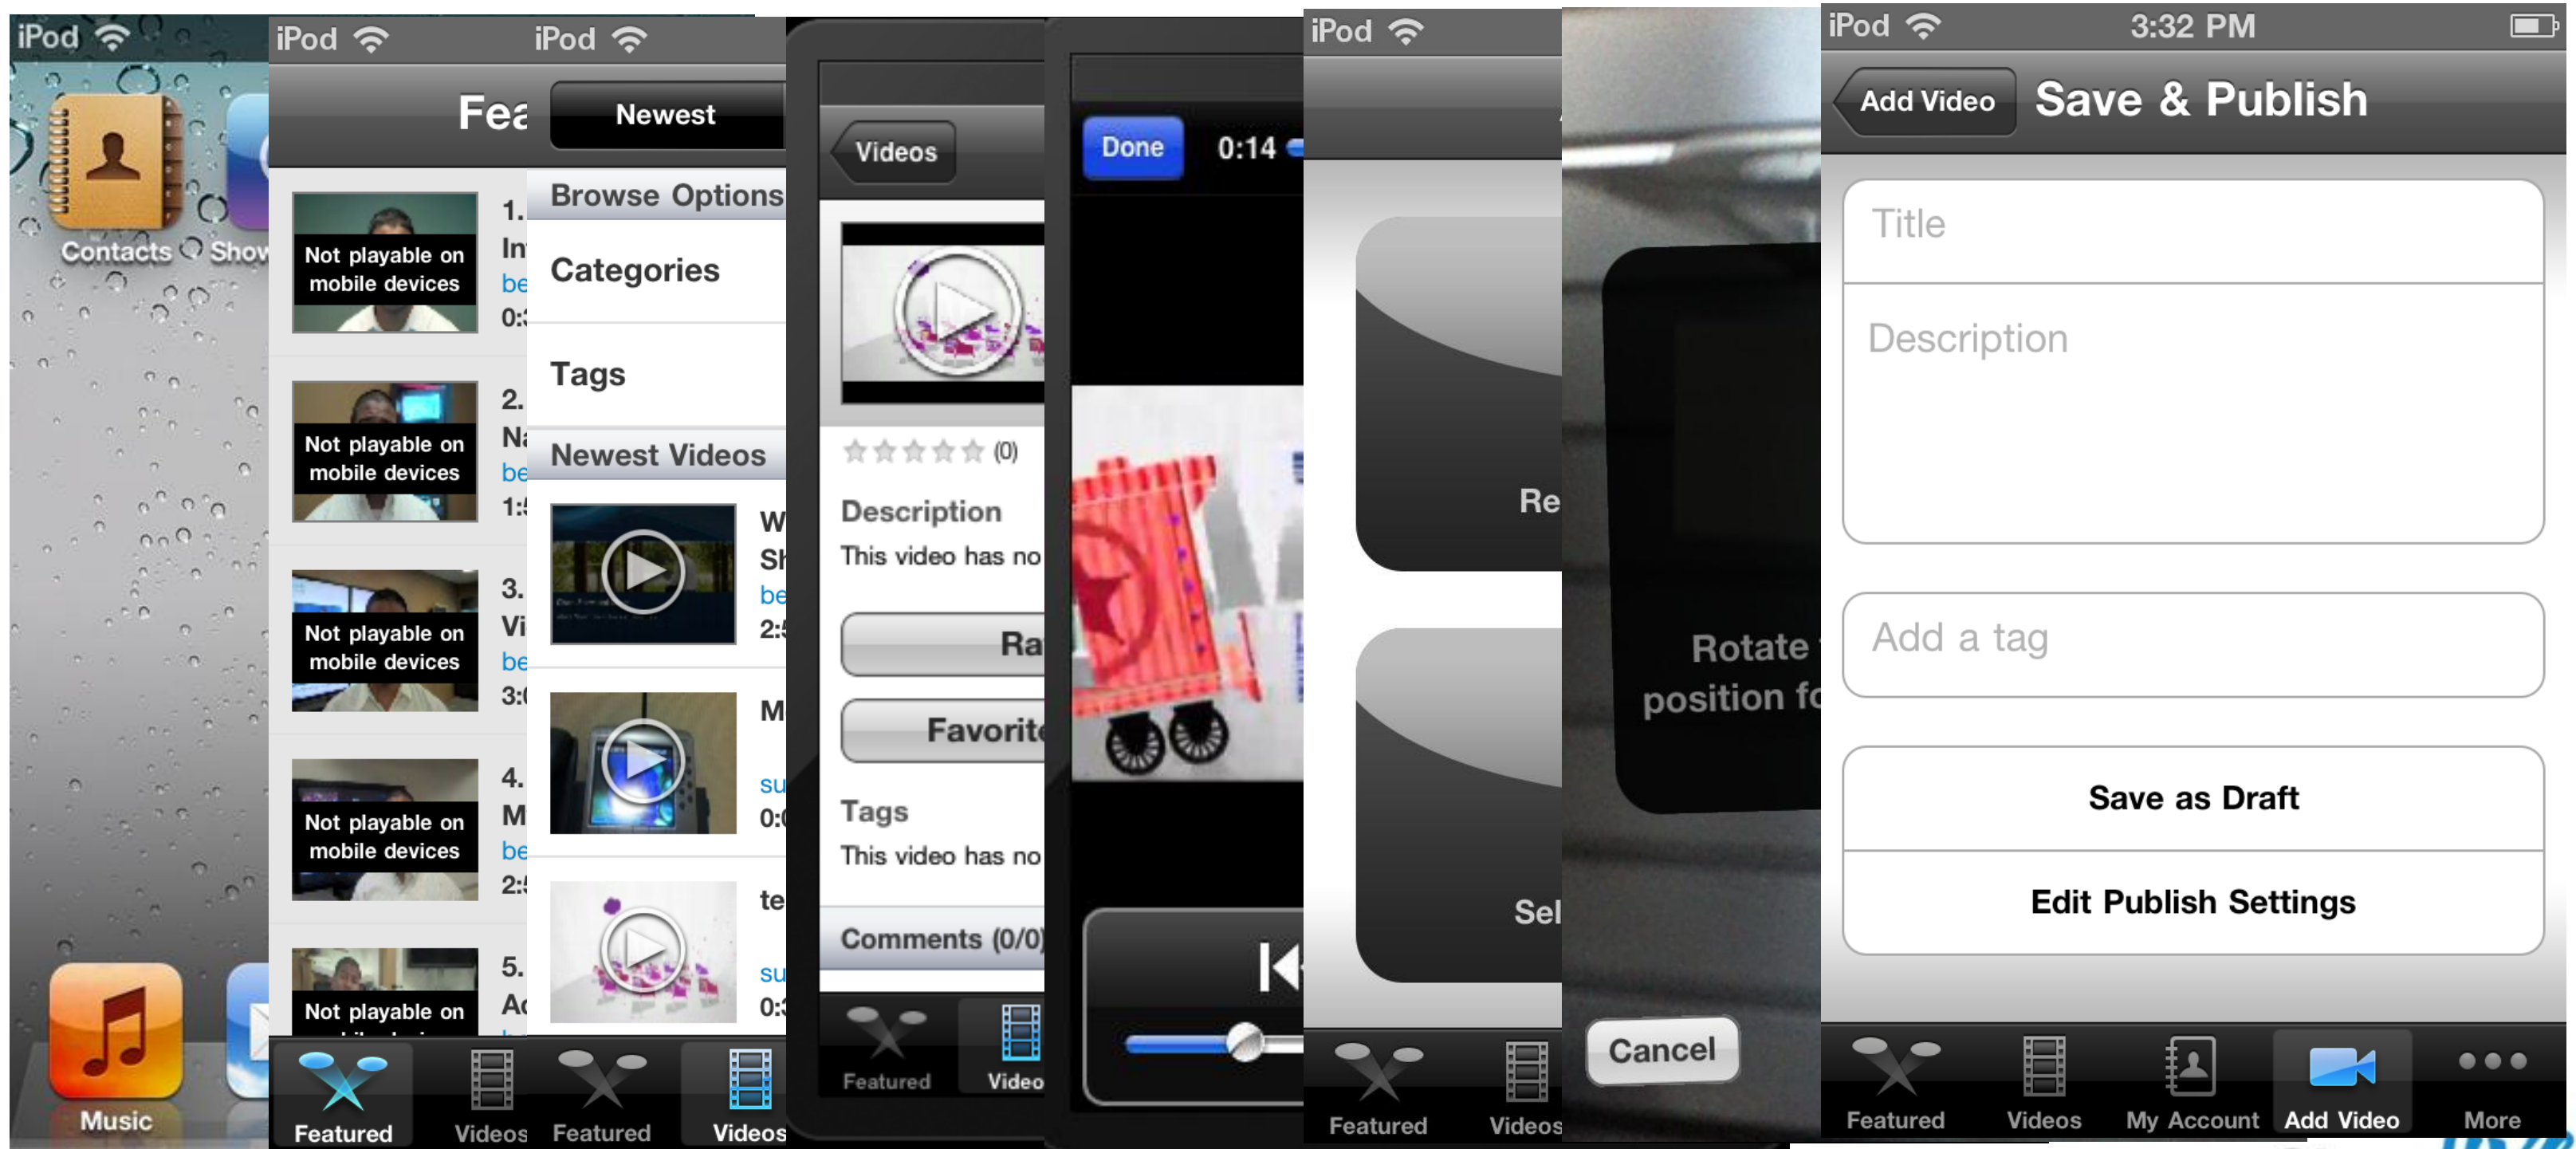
iPod

Contacts Show

Music

iPod

Fea

Not playable on mobile devices

1. In be 0:

Not playable on mobile devices

2. Na be 1:

Not playable on mobile devices

3. Vi be 3:

Not playable on mobile devices

4. M be 2:

Not playable on

5. Ac

Featured Videos

iPod

Newest

Browse Options

Categories

Tags

Newest Videos

W Sh be 2:

M

su 0:

te

su 0:

Featured Videos

Videos

(0)

Description

This video has no

Ra

Favorit

Tags

This video has no

Comments (0/0)

Featured Video

Done 0:14

iPod

Re

Sel

Featured Videos

Rotate position fo

Cancel

iPod 3:32 PM

Add Video Save & Publish

Title

Description

Add a tag

Save as Draft

Edit Publish Settings

Featured Videos My Account Add Video More